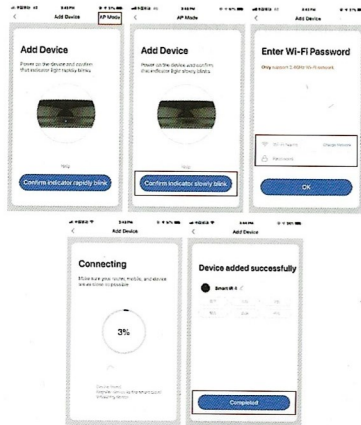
Add Device

AP Mode

Add Device

Power on the device and confirm that indicator light rapidly blinks

Help

Confirm indicator rapidly blink

AP Mode

Add Device

Power on the device and confirm that indicator light slowly blinks

Confirm indicator slowly blink

Enter Wi-Fi Password

Only support 2.4GHz Wi-Fi network

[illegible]

Change network

Password

OK

9:43 PM

Add Device

Connecting

Make sure your router, mobile, and device are as close as possible

3%

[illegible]

Add Device

Device added successfully

Smart IR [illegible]

Completed